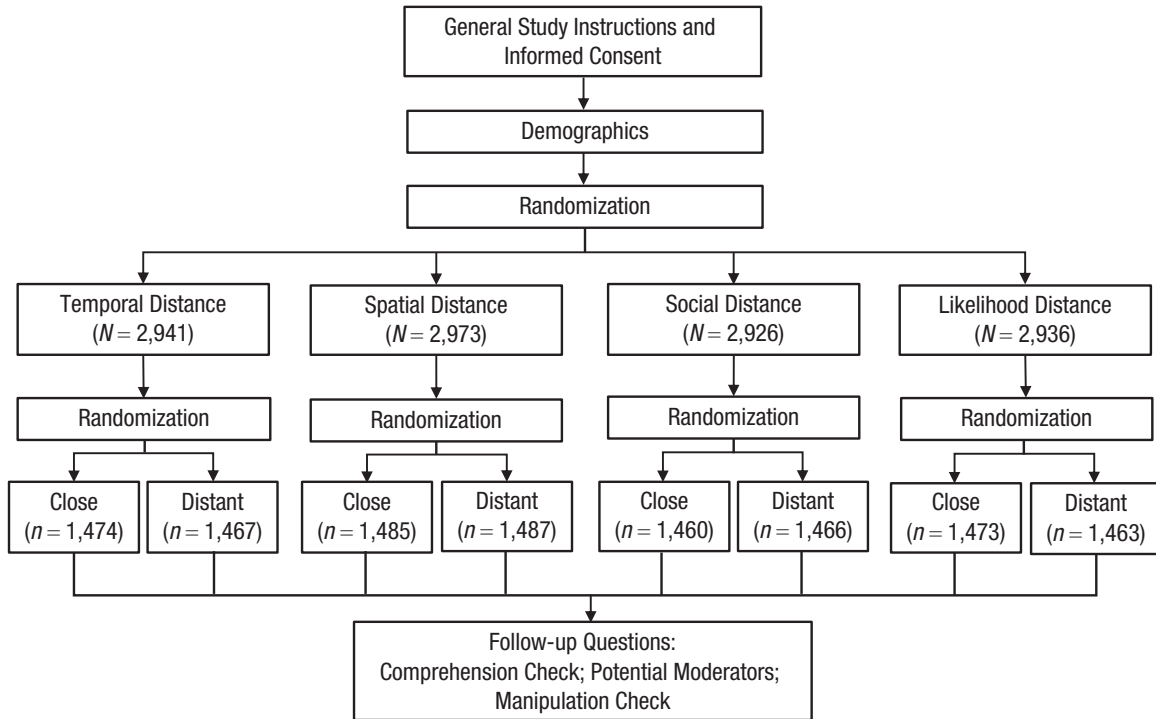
General Study Instructions and Informed Consent

Demographics

Randomization

Temporal Distance ($N = 2{,}941$)

Spatial Distance ($N = 2{,}973$)

Social Distance ($N = 2{,}926$)

Likelihood Distance ($N = 2{,}936$)

Randomization

Randomization

Randomization

Randomization

Close ($n = 1{,}474$)

Distant ($n = 1{,}467$)

Close ($n = 1{,}485$)

Distant ($n = 1{,}487$)

Close ($n = 1{,}460$)

Distant ($n = 1{,}466$)

Close ($n = 1{,}473$)

Distant ($n = 1{,}463$)

Follow-up Questions: Comprehension Check; Potential Moderators; Manipulation Check